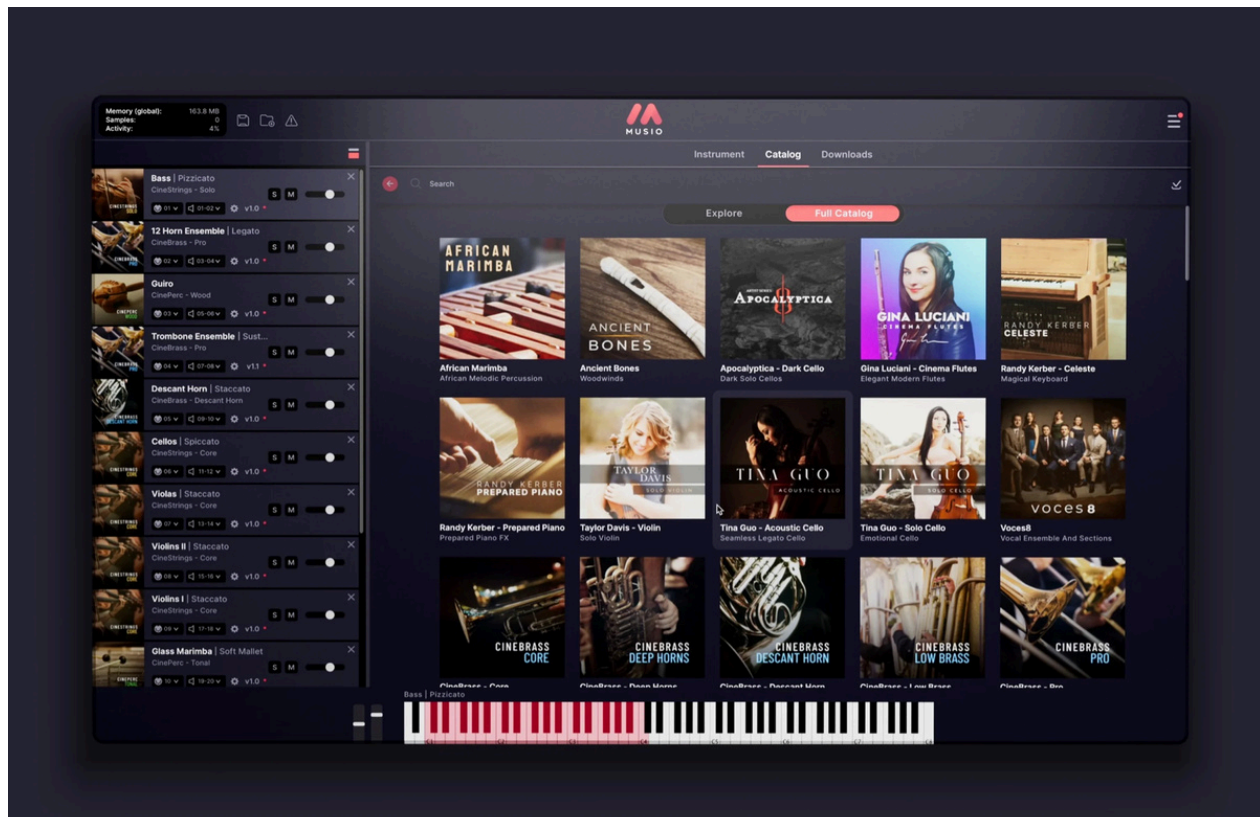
Memory (global): 163.8 MB
Samples: 0
Activity: 4%

MUSIO

Instrument Catalog Downloads

Search

Explore Full Catalog

Bass | Pizzicato
CineStrings - Solo
S M
01 01-02 v1.0

12 Horn Ensemble | Legato
CineBrass - Pro
S M
02 03-04 v1.0

Guiro
CinePerc - Wood
S M
03 05-06 v1.0

Trombone Ensemble | Sust...
CineBrass - Pro
S M
04 07-08 v1.1

Descant Horn | Staccato
CineBrass - Descant Horn
S M
05 09-10 v1.0

Cellos | Spiccato
CineStrings - Core
S M
06 11-12 v1.0

Violas | Staccato
CineStrings - Core
S M
07 13-14 v1.0

Violins II | Staccato
CineStrings - Core
S M
08 15-16 v1.0

Violins I | Staccato
CineStrings - Core
S M
09 17-18 v1.0

Glass Marimba | Soft Mallet
CinePerc - Tonal
S M
10 19-20 v1.0

AFRICAN MARIMBA
African Marimba
African Melodic Percussion

ANCIENT BONES
Ancient Bones
Woodwinds

APOCALYPTICA
Apocalyptica - Dark Cello
Dark Solo Cellos

GINA LUCIANI CINEMA FLUTES
Gina Luciani - Cinema Flutes
Elegant Modern Flutes

RANDY KERBER CELESTE
Randy Kerber - Celeste
Magical Keyboard

RANDY KERBER PREPARED PIANO
Randy Kerber - Prepared Piano
Prepared Piano FX

TAYLOR DAVIS SOLO VIOLIN
Taylor Davis - Violin
Solo Violin

TINA GUO ACOUSTIC CELLO
Tina Guo - Acoustic Cello
Seamless Legato Cello

TINA GUO SOLO CELLO
Tina Guo - Solo Cello
Emotional Cello

VOCES 8
Voces8
Vocal Ensemble And Sections

CINEBRASS CORE
CINEBRASS DEEP HORNS
CINEBRASS DESCANT HORN
CINEBRASS LOW BRASS
CINEBRASS PRO

Bass | Pizzicato